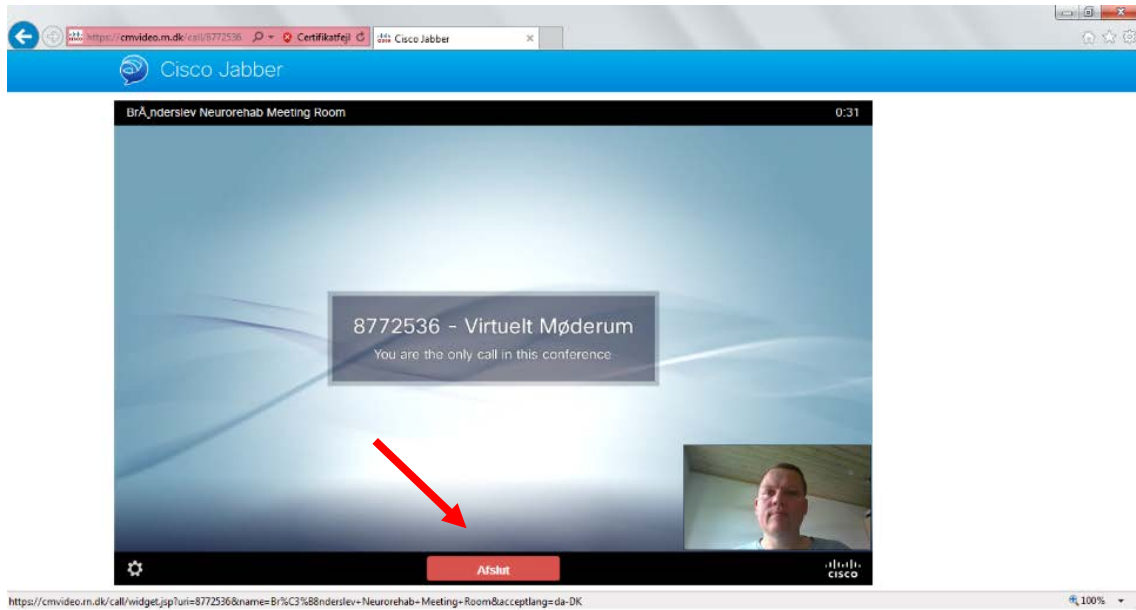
https://cmvideo.rn.dk/call/8772536 Certifikatfejl Cisco Jabber

Cisco Jabber

BrÃ¸nderslev Neurorehab Meeting Room

0:31

8772536 - Virtuelt Møderum

You are the only call in this conference

Afslut

cisco

https://cmvideo.rn.dk/call/widget.jsp?uri=8772536&name=Br%C3%B8nderslev+Neurorehab+Meeting+Room&acceptlang=da-DK

100%